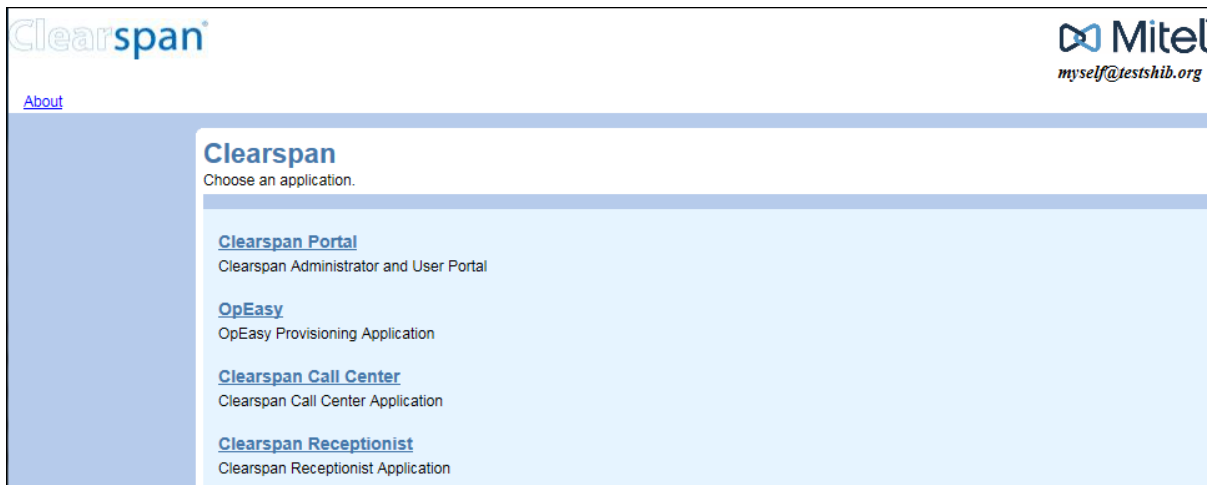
Clearspan®

Mitel
myself@testshib.org

About

Clearspan
Choose an application.

Clearspan Portal
Clearspan Administrator and User Portal

OpEasy
OpEasy Provisioning Application

Clearspan Call Center
Clearspan Call Center Application

Clearspan Receptionist
Clearspan Receptionist Application